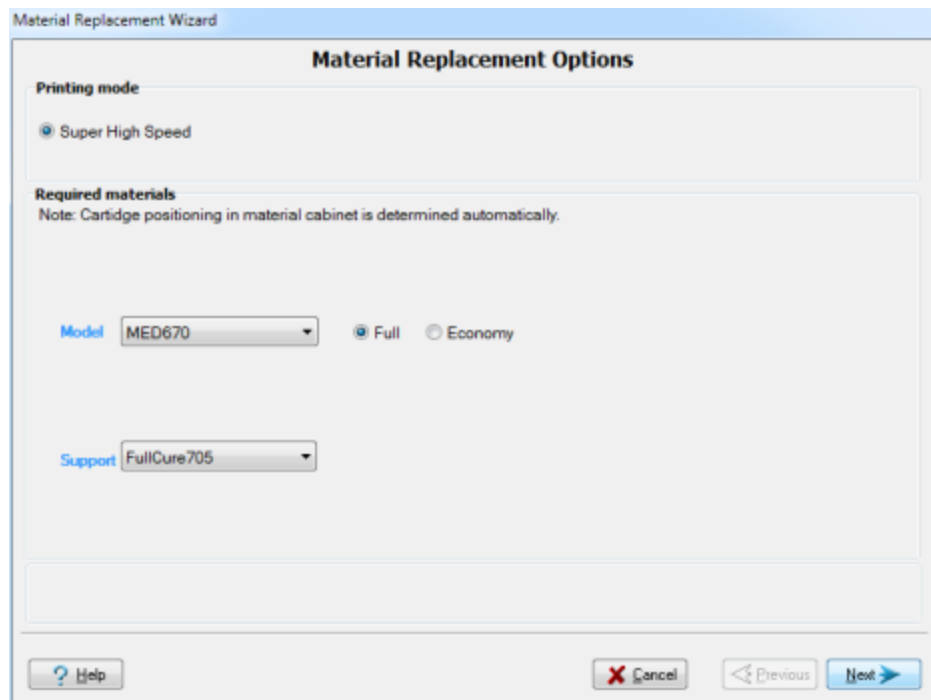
Material Replacement Wizard

Material Replacement Options

Printing mode

Super High Speed

Required materials
Note: Cartidge positioning in material cabinet is determined automatically.

Model MED670 Full Economy

Support FullCure705

Help Cancel Previous Next